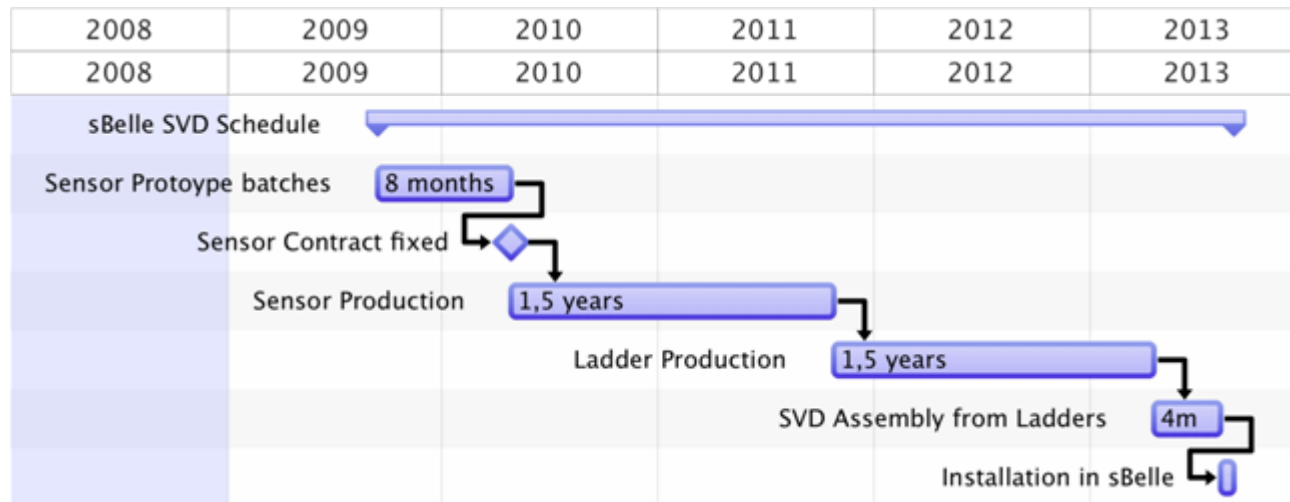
| 2008 | 2009 | 2010 | 2011 | 2012 | 2013 |
|---|---|---|---|---|---|
| 2008 | 2009 | 2010 | 2011 | 2012 | 2013 |

sBelle SVD Schedule

Sensor Protoype batches 8 months

Sensor Contract fixed

Sensor Production 1,5 years

Ladder Production 1,5 years

SVD Assembly from Ladders 4m

Installation in sBelle